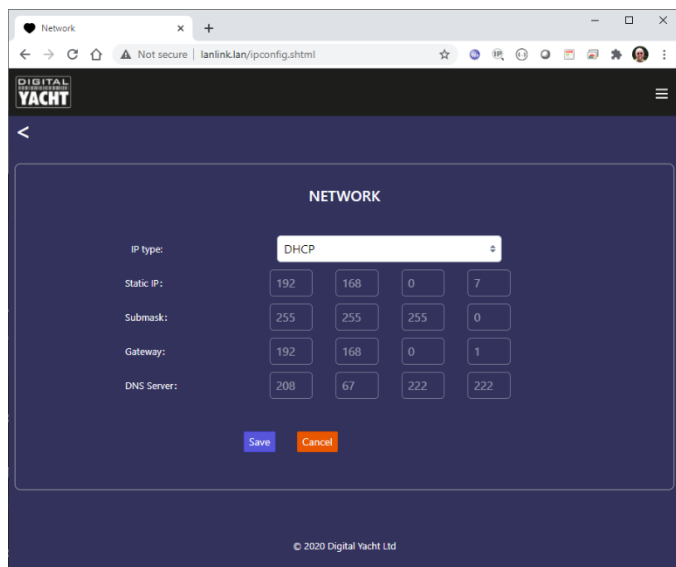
Network ×
+
Not secure | lanlink.lan/ipconfig.shtml

DIGITAL YACHT

<

NETWORK

| | | | | |
|---|---|---|---|---|
| IP type: | DHCP | | | |
| Static IP: | 192 | 168 | 0 | 7 |
| Submask: | 255 | 255 | 255 | 0 |
| Gateway: | 192 | 168 | 0 | 1 |
| DNS Server: | 208 | 67 | 222 | 222 |

Save Cancel

© 2020 Digital Yacht Ltd